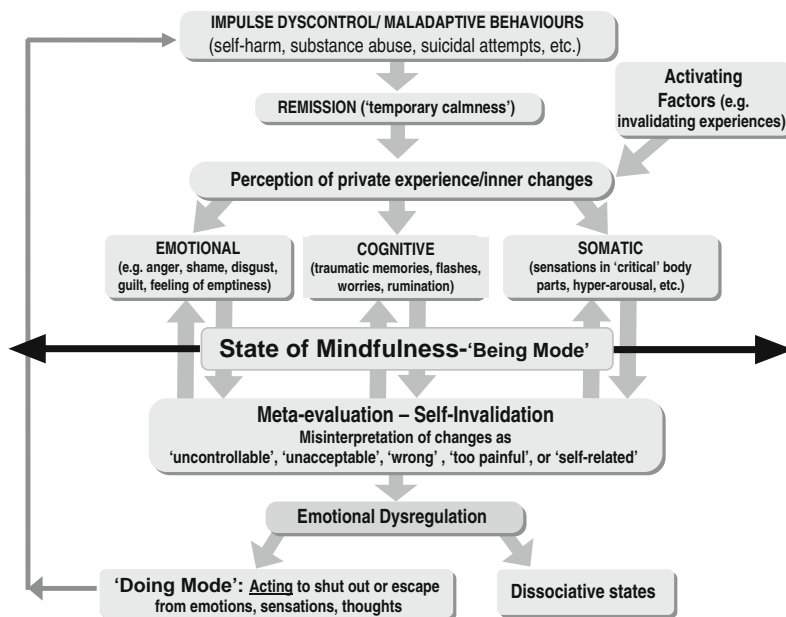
IMPULSE DYSCONTROL/ MALADAPTIVE BEHAVIOURS
(self-harm, substance abuse, suicidal attempts, etc.)

REMISSION ('temporary calmness')

Activating Factors (e.g. invalidating experiences)

Perception of private experience/inner changes

EMOTIONAL
(e.g. anger, shame, disgust, guilt, feeling of emptiness)

COGNITIVE
(traumatic memories, flashes, worries, rumination)

SOMATIC
(sensations in 'critical' body parts, hyper-arousal, etc.)

State of Mindfulness-'Being Mode'

Meta-evaluation – Self-Invalidation
Misinterpretation of changes as 'uncontrollable', 'unacceptable', 'wrong', 'too painful', or 'self-related'

Emotional Dysregulation

'Doing Mode': Acting to shut out or escape from emotions, sensations, thoughts

Dissociative states